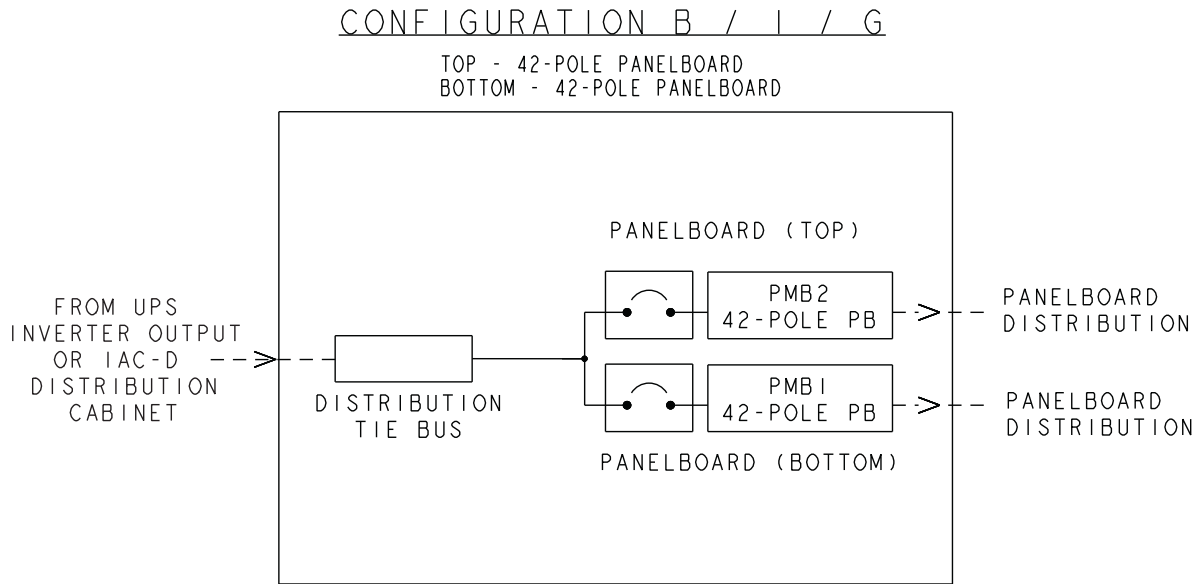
CONFIGURATION B / I / G

TOP - 42-POLE PANELBOARD
BOTTOM - 42-POLE PANELBOARD

PANELBOARD (TOP)

FROM UPS INVERTER OUTPUT OR IAC-D DISTRIBUTION CABINET

PMB2
42-POLE PB

PANELBOARD DISTRIBUTION

PMB1
42-POLE PB

PANELBOARD DISTRIBUTION

DISTRIBUTION TIE BUS

PANELBOARD (BOTTOM)